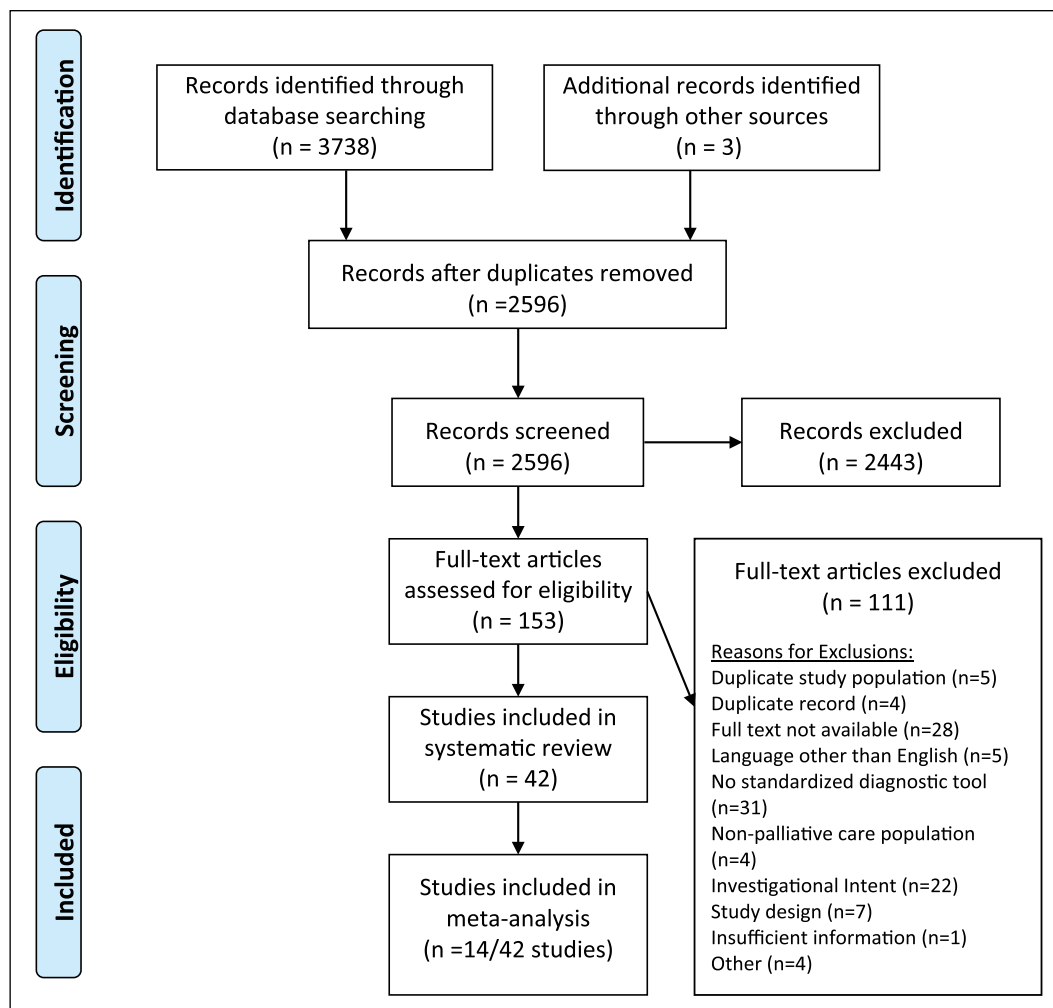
Identification

Records identified through database searching (n = 3738)

Additional records identified through other sources (n = 3)

Records after duplicates removed (n =2596)

Screening

Records screened (n = 2596)

Records excluded (n = 2443)

Eligibility

Full-text articles assessed for eligibility (n = 153)

Full-text articles excluded (n = 111)

Reasons for Exclusions:
Duplicate study population (n=5)
Duplicate record (n=4)
Full text not available (n=28)
Language other than English (n=5)
No standardized diagnostic tool (n=31)
Non-palliative care population (n=4)
Investigational Intent (n=22)
Study design (n=7)
Insufficient information (n=1)
Other (n=4)

Studies included in systematic review (n = 42)

Included

Studies included in meta-analysis (n =14/42 studies)